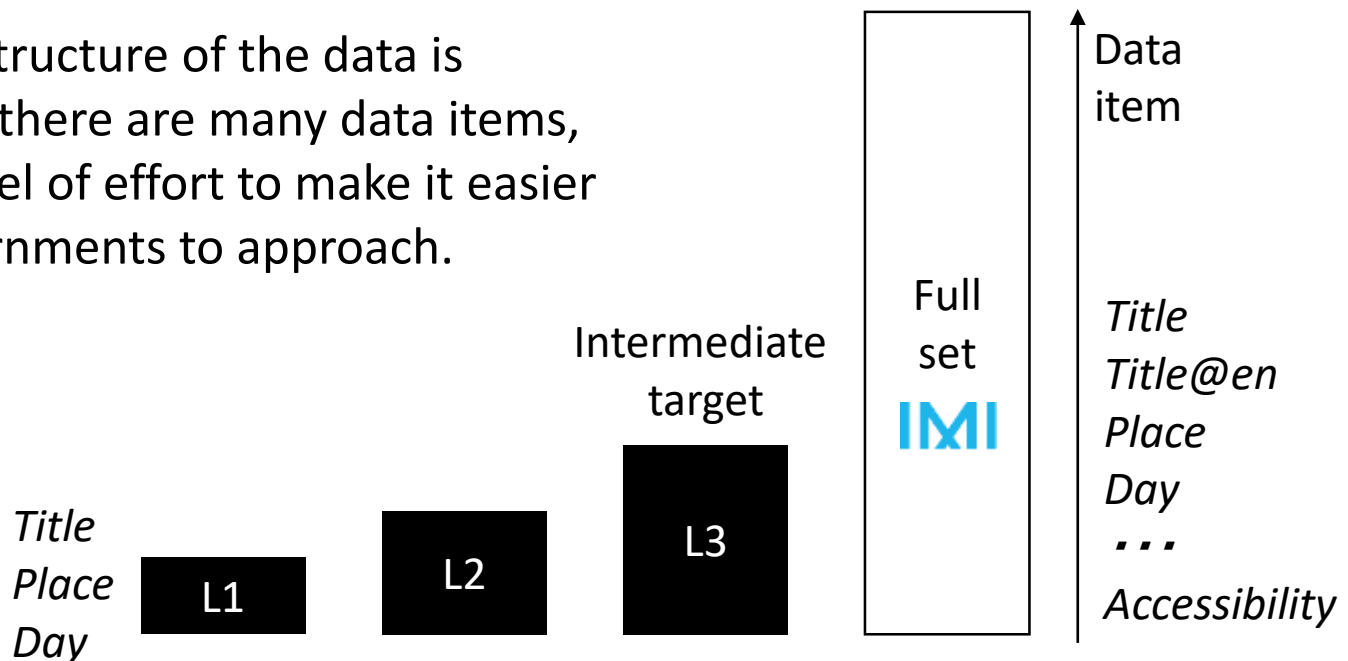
tructure of the data is there are many data items, el of effort to make it easier rnments to approach.

Intermediate target

Full set
IMI

Data item

Title
Title@en
Place
Day
...
Accessibility

Title
Place
Day

L1

L2

L3